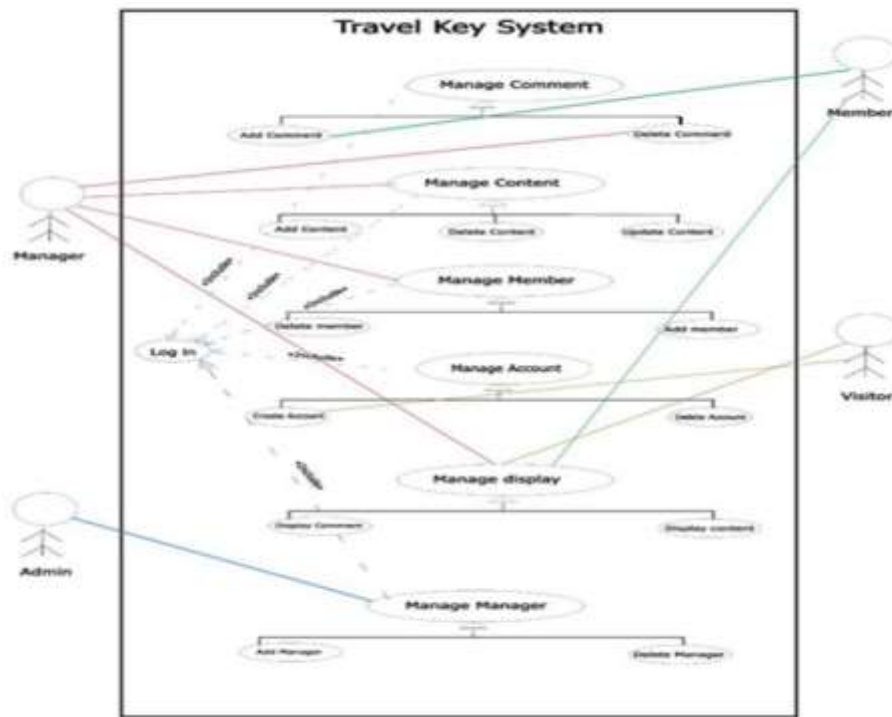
Travel Key System

Manage Comment

Add Comment

Delete Comment

Member

Manager

Manage Content

Add Content

Delete Content

Update Content

<<include>>

<<include>>

<<include>>

Manage Member

Delete member

Add member

Log In

<<include>>

Manage Account

Create Account

Delete Account

Visitor

<<include>>

Manage display

Display Comment

Display content

Admin

Manage Manager

Add Manager

Delete Manager